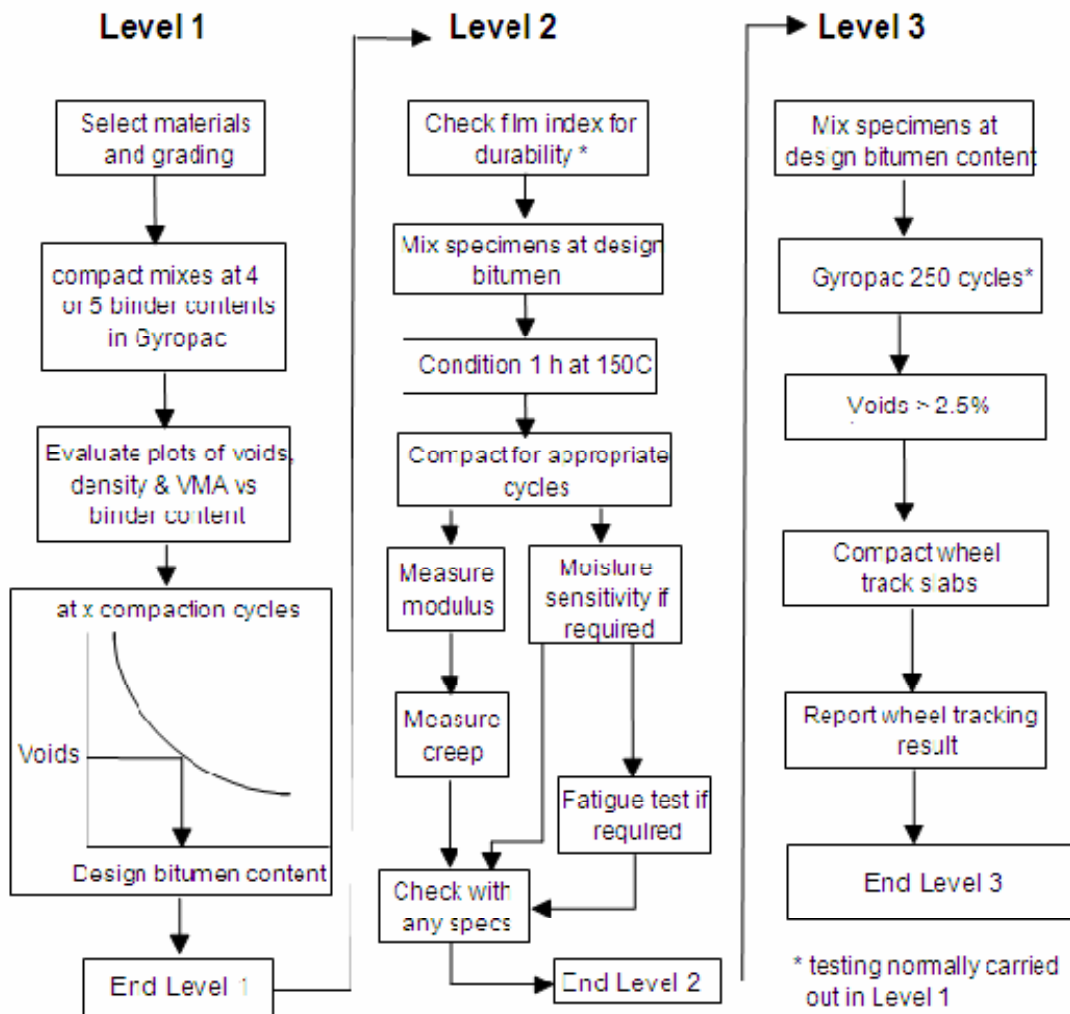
Level 1

Select materials and grading

compact mixes at 4 or 5 binder contents in Gyropac

Evaluate plots of voids, density & VMA vs binder content

at x compaction cycles

Voids

Design bitumen content

End Level 1

Level 2

Check film index for durability *

Mix specimens at design bitumen

Condition 1 h at 150C

Compact for appropriate cycles

Measure modulus

Moisture sensitivity if required

Measure creep

Fatigue test if required

Check with any specs

End Level 2

Level 3

Mix specimens at design bitumen content

Gyropac 250 cycles*

Voids > 2.5%

Compact wheel track slabs

Report wheel tracking result

End Level 3

* testing normally carried out in Level 1